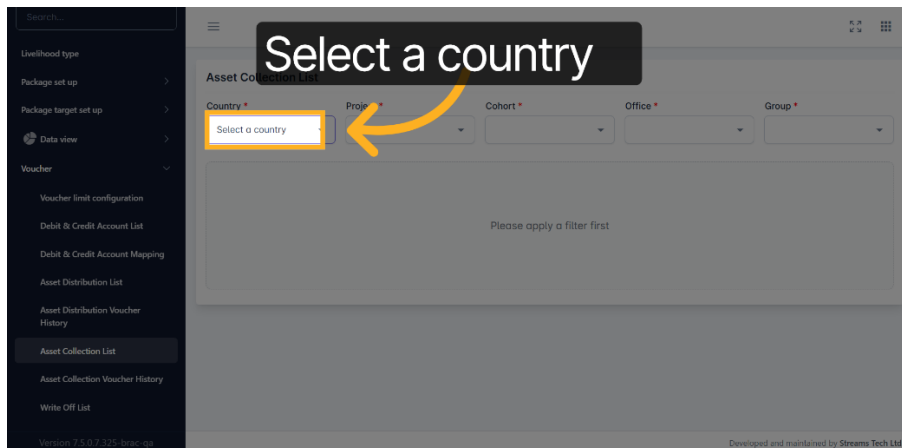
Search...

Livelihood type

Package set up

Package target set up

Data view

Voucher

Voucher limit configuration

Debit & Credit Account List

Debit & Credit Account Mapping

Asset Distribution List

Asset Distribution Voucher History

Asset Collection List

Asset Collection Voucher History

Write Off List

Version 7.5.0.7.325-brac-qa

Select a country

Asset Collection List

Country *

Select a country

Proje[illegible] *

Cohort *

Office *

Group *

Please apply a filter first

Developed and maintained by Streams Tech Ltd